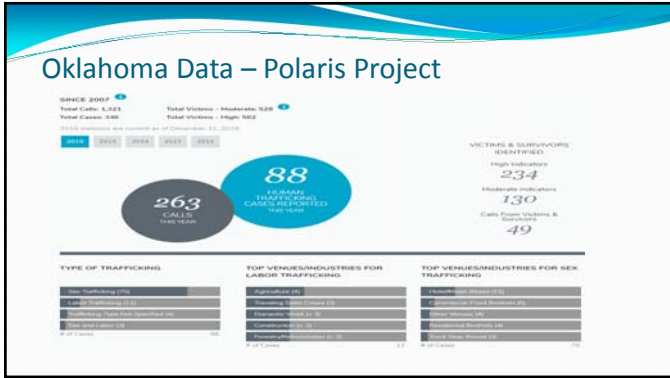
Oklahoma Data – Polaris Project

SINCE 2007
Total Calls: 1,321
Total Cases: 346
Total Victims - Moderate: 528
Total Victims - High: 582

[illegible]

2016 2015 2014 2013 2012

263
CALLS
THIS YEAR

88
HUMAN TRAFFICKING CASES REPORTED THIS YEAR

VICTIMS & SURVIVORS IDENTIFIED
High Indicators
234
Moderate Indicators
130
Calls From Victims & Survivors
49

TYPE OF TRAFFICKING
Sex Trafficking (70)
Labor Trafficking (11)
Trafficking Type Not Specified (4)
Sex and Labor (3)
# of Cases

TOP VENUES/INDUSTRIES FOR LABOR TRAFFICKING
Agriculture (4)
Traveling Sales Crews (3)
Domestic Work (< 3)
Construction (< 3)
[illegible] (< 3)
# of Cases

TOP VENUES/INDUSTRIES FOR SEX TRAFFICKING
Hotel/Motel-Based (13)
Commercial-Front Brothels (6)
Other Venues (4)
Residential Brothels (4)
Truck Stop-Based (3)
# of Cases